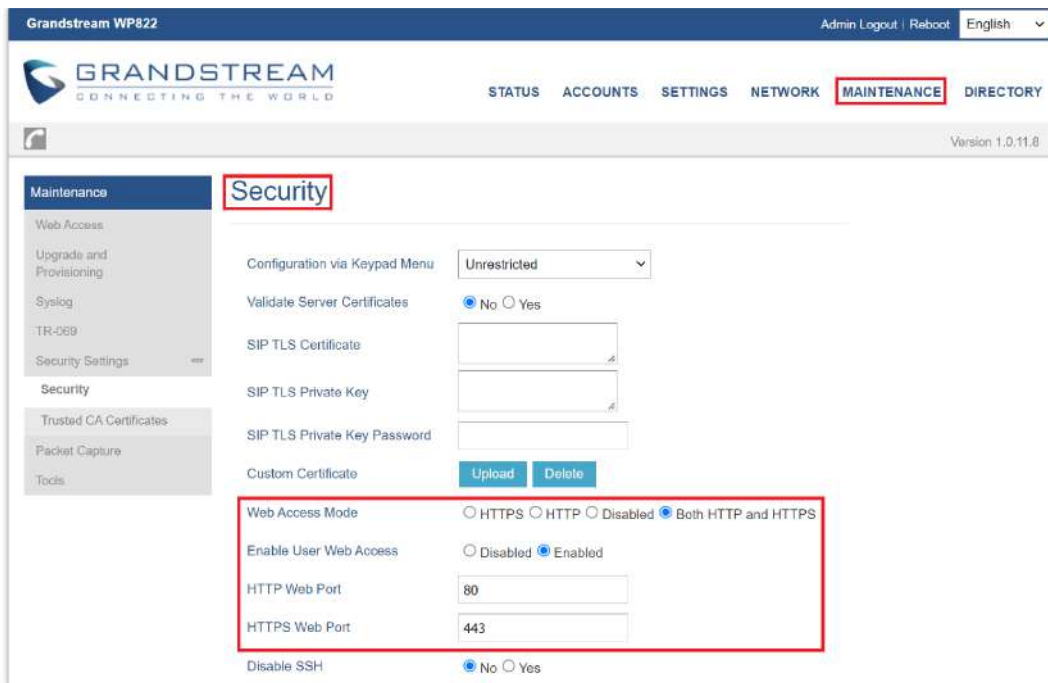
Grandstream WP822

Admin Logout | Reboot English

GRANDSTREAM
CONNECTING THE WORLD

STATUS ACCOUNTS SETTINGS NETWORK MAINTENANCE DIRECTORY

Version 1.0.11.8

Maintenance
Web Access
Upgrade and Provisioning
Syslog
TR-069
Security Settings
Security
Trusted CA Certificates
Packet Capture
Tools

Security

Configuration via Keypad Menu: Unrestricted
Validate Server Certificates: No Yes
SIP TLS Certificate
SIP TLS Private Key
SIP TLS Private Key Password
Custom Certificate: Upload Delete
Web Access Mode: HTTPS HTTP Disabled Both HTTP and HTTPS
Enable User Web Access: Disabled Enabled
HTTP Web Port: 80
HTTPS Web Port: 443
Disable SSH: No Yes